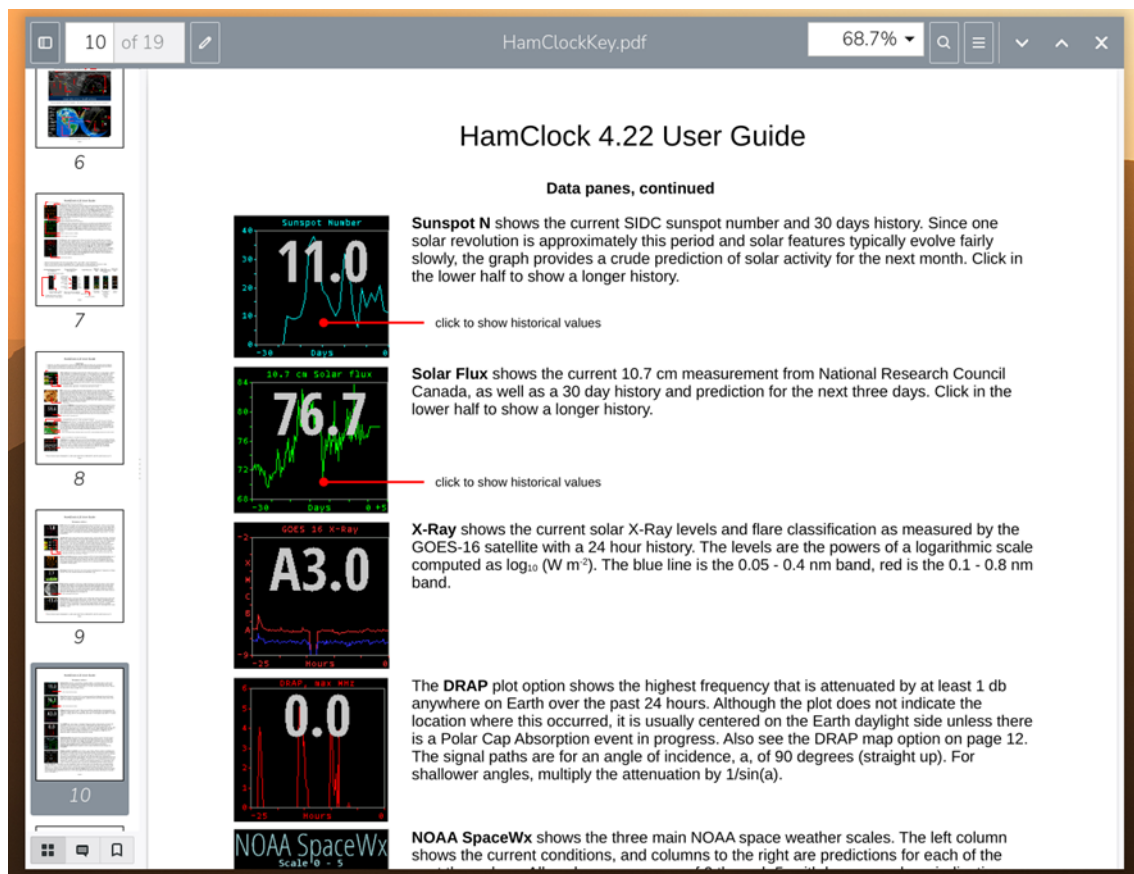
10 of 19

HamClockKey.pdf

68.7%

6

7

8

9

10

HamClock 4.22 User Guide

Data panes, continued

Sunspot Number
40
30
20
10
11.0
-30 Days 0

**Sunspot N** shows the current SIDC sunspot number and 30 days history. Since one solar revolution is approximately this period and solar features typically evolve fairly slowly, the graph provides a crude prediction of solar activity for the next month. Click in the lower half to show a longer history.

click to show historical values

10.7 cm Solar flux
84
80
76
72
68
76.7
-30 Days 0 +5

**Solar Flux** shows the current 10.7 cm measurement from National Research Council Canada, as well as a 30 day history and prediction for the next three days. Click in the lower half to show a longer history.

click to show historical values

GOES 16 X-Ray
-2
X
M
C
B
A
-9
A3.0
-25 Hours 0

**X-Ray** shows the current solar X-Ray levels and flare classification as measured by the GOES-16 satellite with a 24 hour history. The levels are the powers of a logarithmic scale computed as $\log_{10}$ (W $m^{-2}$). The blue line is the 0.05 - 0.4 nm band, red is the 0.1 - 0.8 nm band.

DRAP, max MHz
0.0
-25 Hours 0

The **DRAP** plot option shows the highest frequency that is attenuated by at least 1 db anywhere on Earth over the past 24 hours. Although the plot does not indicate the location where this occurred, it is usually centered on the Earth daylight side unless there is a Polar Cap Absorption event in progress. Also see the DRAP map option on page 12. The signal paths are for an angle of incidence, a, of 90 degrees (straight up). For shallower angles, multiply the attenuation by 1/sin(a).

NOAA SpaceWx
Scale 0 - 5

**NOAA SpaceWx** shows the three main NOAA space weather scales. The left column shows the current conditions, and columns to the right are predictions for each of the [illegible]